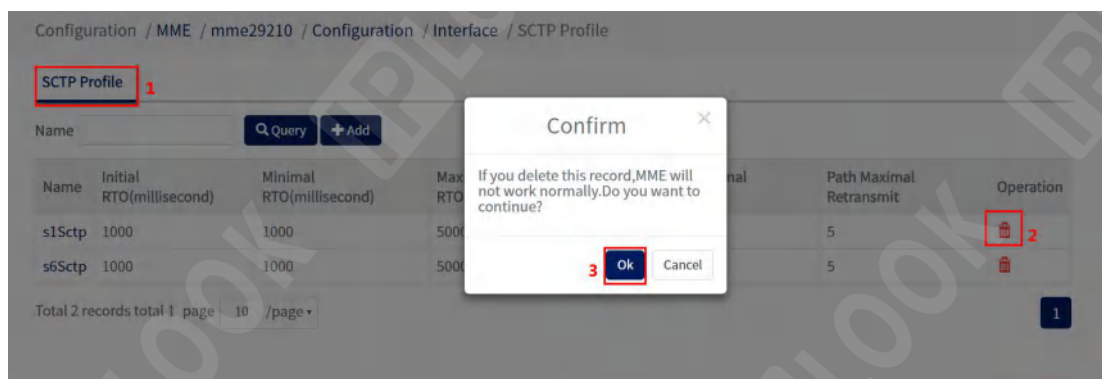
Configuration / MME / mme29210 / Configuration / Interface / SCTP Profile

SCTP Profile 1

Name Query Add

| Name | Initial RTO(millisecond) | Minimal RTO(millisecond) | Max RTO | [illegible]nal | Path Maximal Retransmit | Operation |
|---|---|---|---|---|---|---|
| s1Sctp | 1000 | 1000 | 500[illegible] | | 5 | 2 |
| s6Sctp | 1000 | 1000 | 500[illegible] | | 5 | |

Total 2 records total 1 page 10 /page

1

Confirm

If you delete this record,MME will not work normally.Do you want to continue?

3 Ok Cancel